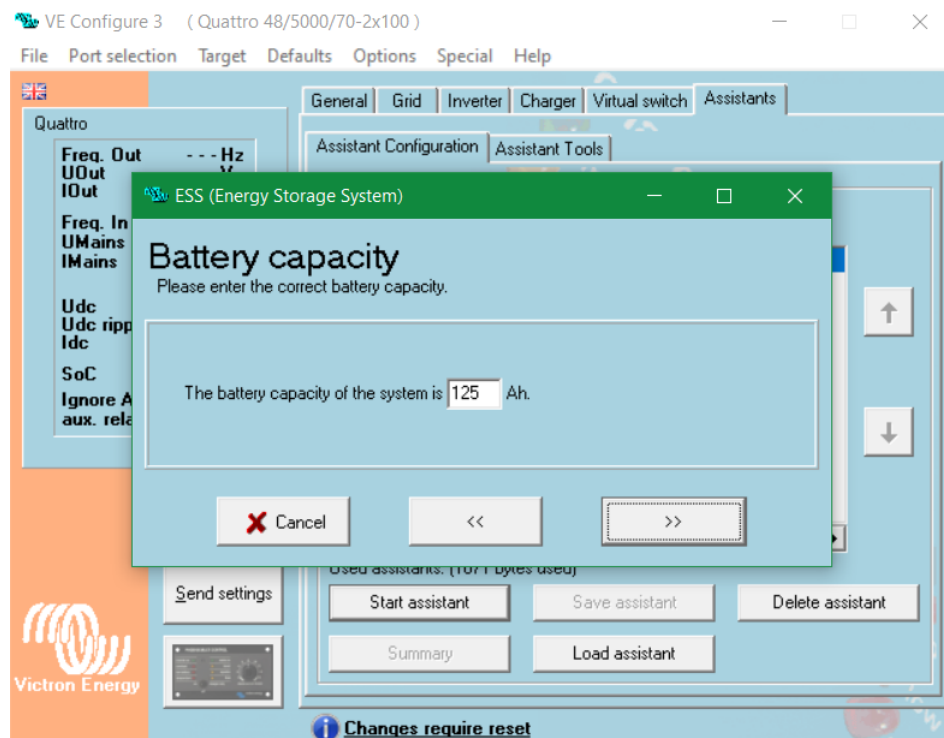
VE Configure 3 ( Quattro 48/5000/70-2x100 )

File Port selection Target Defaults Options Special Help

Quattro

Freq. Out - - - Hz
UOut V
IOut

Freq. In
UMains
IMains

Udc
Udc ripp
Idc

SoC

Ignore A
aux. rela

General Grid Inverter Charger Virtual switch Assistants

Assistant Configuration Assistant Tools

ESS (Energy Storage System)

Battery capacity
Please enter the correct battery capacity.

The battery capacity of the system is 125 Ah.

Cancel << >>

Used assistants: (1071 bytes used)

Send settings

Start assistant Save assistant Delete assistant

Summary Load assistant

Victron Energy

Changes require reset